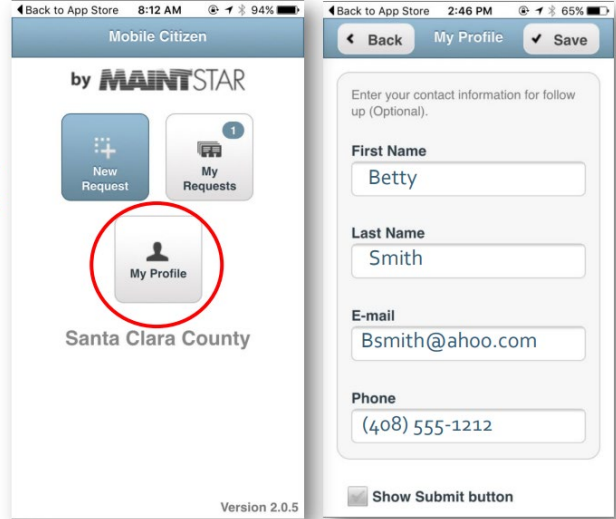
◀Back to App Store 8:12 AM 94%

Mobile Citizen

by MAINTSTAR

New Request

1

My Requests

My Profile

Santa Clara County

Version 2.0.5

◀Back to App Store 2:46 PM 65%

Back

My Profile

✔ Save

Enter your contact information for follow up (Optional).

First Name

Betty

Last Name

Smith

E-mail

Bsmith@ahoo.com

Phone

(408) 555-1212

Show Submit button